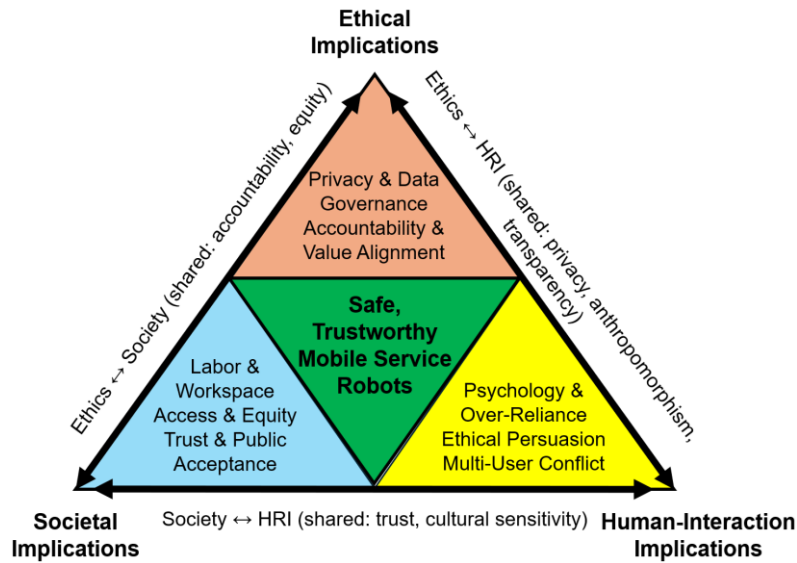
Ethical Implications

Ethics ↔ Society (shared: accountability, equity)

Ethics ↔ HRI (shared: privacy, anthropomorphism, transparency)

Privacy & Data Governance
Accountability & Value Alignment

Safe, Trustworthy Mobile Service Robots

Labor & Workspace
Access & Equity
Trust & Public Acceptance

Psychology & Over-Reliance
Ethical Persuasion
Multi-User Conflict

Societal Implications

Society ↔ HRI (shared: trust, cultural sensitivity)

Human-Interaction Implications